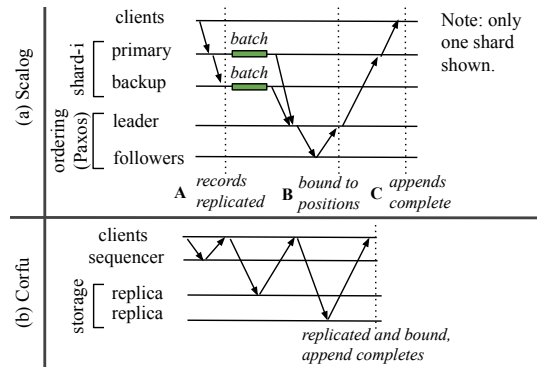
(a) Scalog

clients

shard-i

primary

backup

ordering (Paxos)

leader

followers

batch

batch

Note: only one shard shown.

A records replicated

B bound to positions

C appends complete

(b) Corfu

clients

sequencer

storage

replica

replica

replicated and bound, append completes